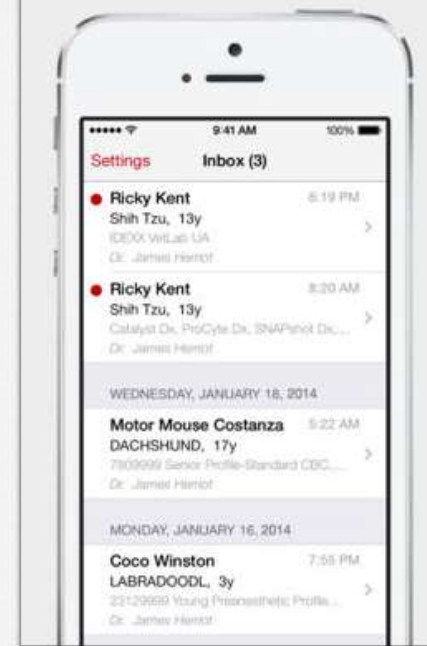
9:41 AM

100%

Settings

Inbox (3)

Ricky Kent

6:19 PM

Shih Tzu, 13y

IDEXX VetLab UA

Dr. James Herriot

Ricky Kent

8:20 AM

Shih Tzu, 13y

Catalyst Dx, ProCyte Dx, SNAPshot Dx,...

Dr. James Herriot

WEDNESDAY, JANUARY 18, 2014

Motor Mouse Costanza

5:22 AM

DACHSHUND, 17y

7809999 Senior Profile-Standard CBC,...

Dr. James Herriot

MONDAY, JANUARY 16, 2014

Coco Winston

7:55 PM

LABRADOODL, 3y

23129999 Young Preanesthetic Profile...

Dr. James Herriot